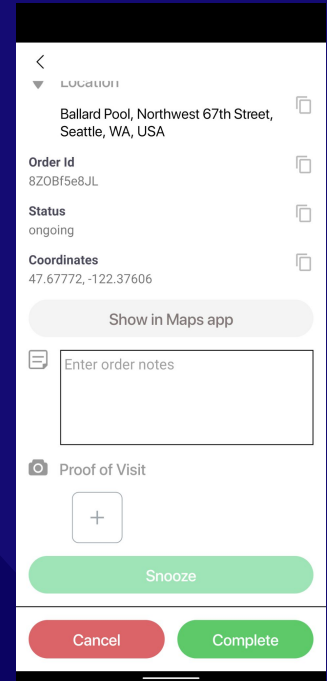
Location

Ballard Pool, Northwest 67th Street, Seattle, WA, USA

Order Id
8ZOBf5e8JL

Status
ongoing

Coordinates
47.67772, -122.37606

Show in Maps app

Enter order notes

Proof of Visit

+

Snooze

Cancel

Complete